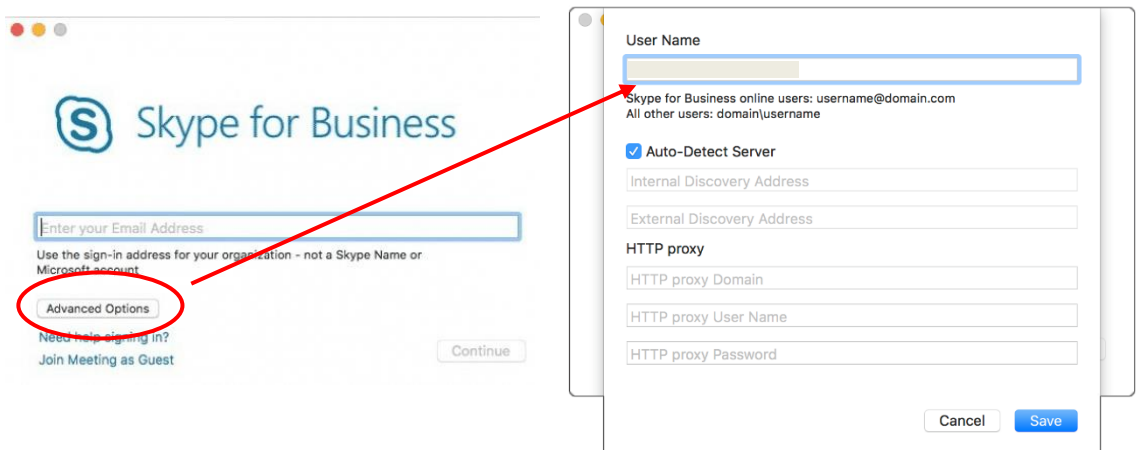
Skype for Business

Enter your Email Address

Use the sign-in address for your organization - not a Skype Name or Microsoft account

Advanced Options

Need help signing in?

Join Meeting as Guest

Continue

User Name

Skype for Business online users: username@domain.com
All other users: domain\username

Auto-Detect Server

Internal Discovery Address

External Discovery Address

HTTP proxy

HTTP proxy Domain

HTTP proxy User Name

HTTP proxy Password

Cancel

Save